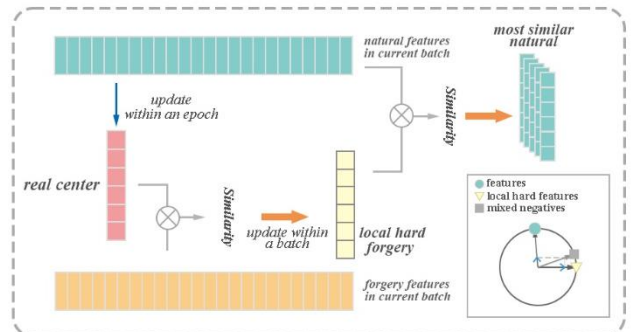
natural features in current batch

most similar natural

update within an epoch

Similarity

real center

Similarity

update within a batch

local hard forgery

features
local hard features
mixed negatives

forgery features in current batch